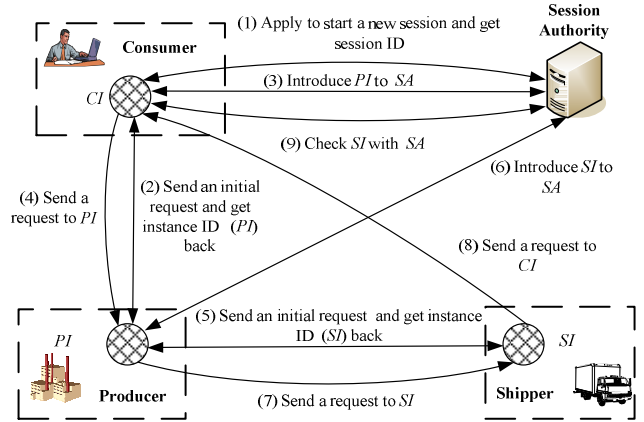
Consumer

CI

Session Authority

(1) Apply to start a new session and get session ID

(3) Introduce PI to SA

(9) Check SI with SA

(4) Send a request to PI

(2) Send an initial request and get instance ID (PI) back

(6) Introduce SI to SA

(8) Send a request to CI

PI

Producer

(5) Send an initial request and get instance ID (SI) back

(7) Send a request to SI

SI

Shipper